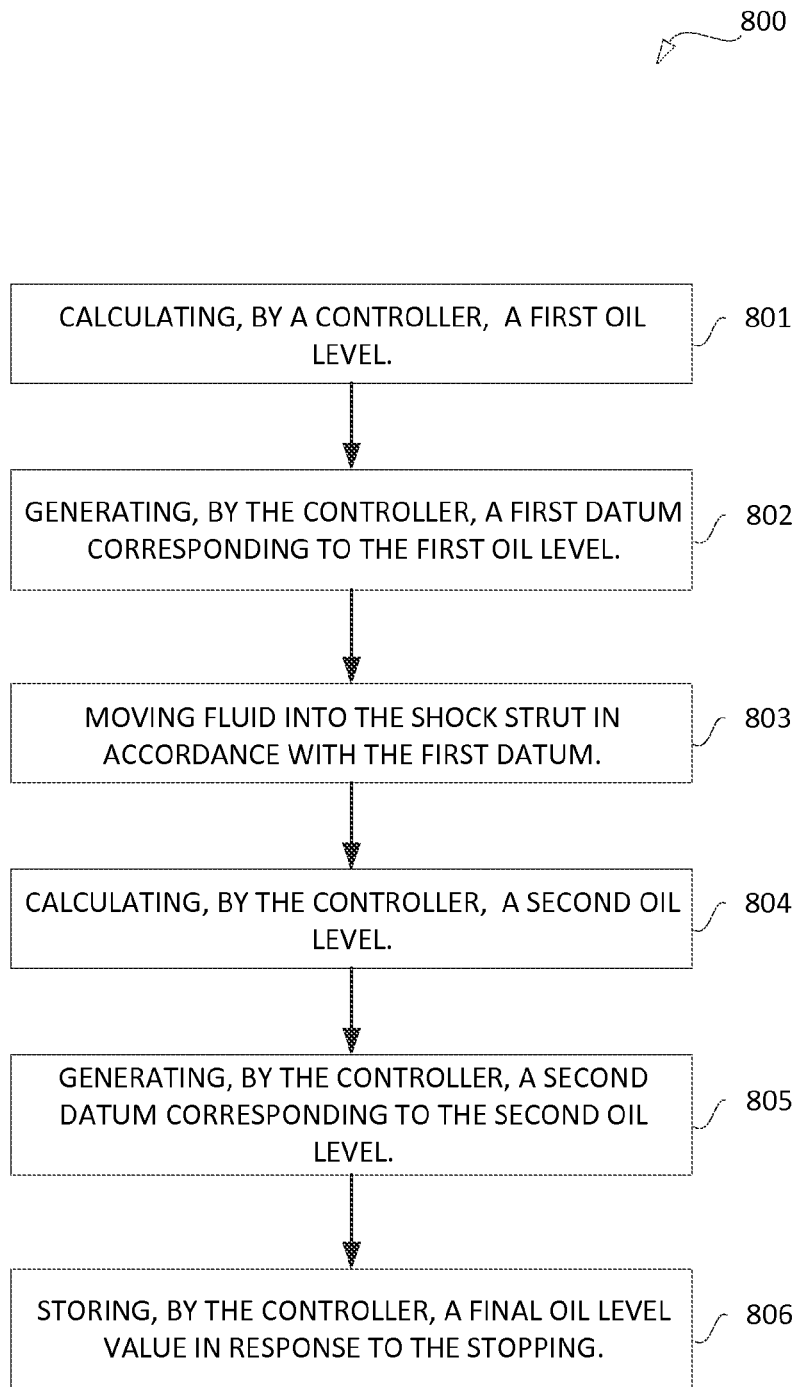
800

CALCULATING, BY A CONTROLLER, A FIRST OIL LEVEL.

801

GENERATING, BY THE CONTROLLER, A FIRST DATUM CORRESPONDING TO THE FIRST OIL LEVEL.

802

MOVING FLUID INTO THE SHOCK STRUT IN ACCORDANCE WITH THE FIRST DATUM.

803

CALCULATING, BY THE CONTROLLER, A SECOND OIL LEVEL.

804

GENERATING, BY THE CONTROLLER, A SECOND DATUM CORRESPONDING TO THE SECOND OIL LEVEL.

805

STORING, BY THE CONTROLLER, A FINAL OIL LEVEL VALUE IN RESPONSE TO THE STOPPING.

806